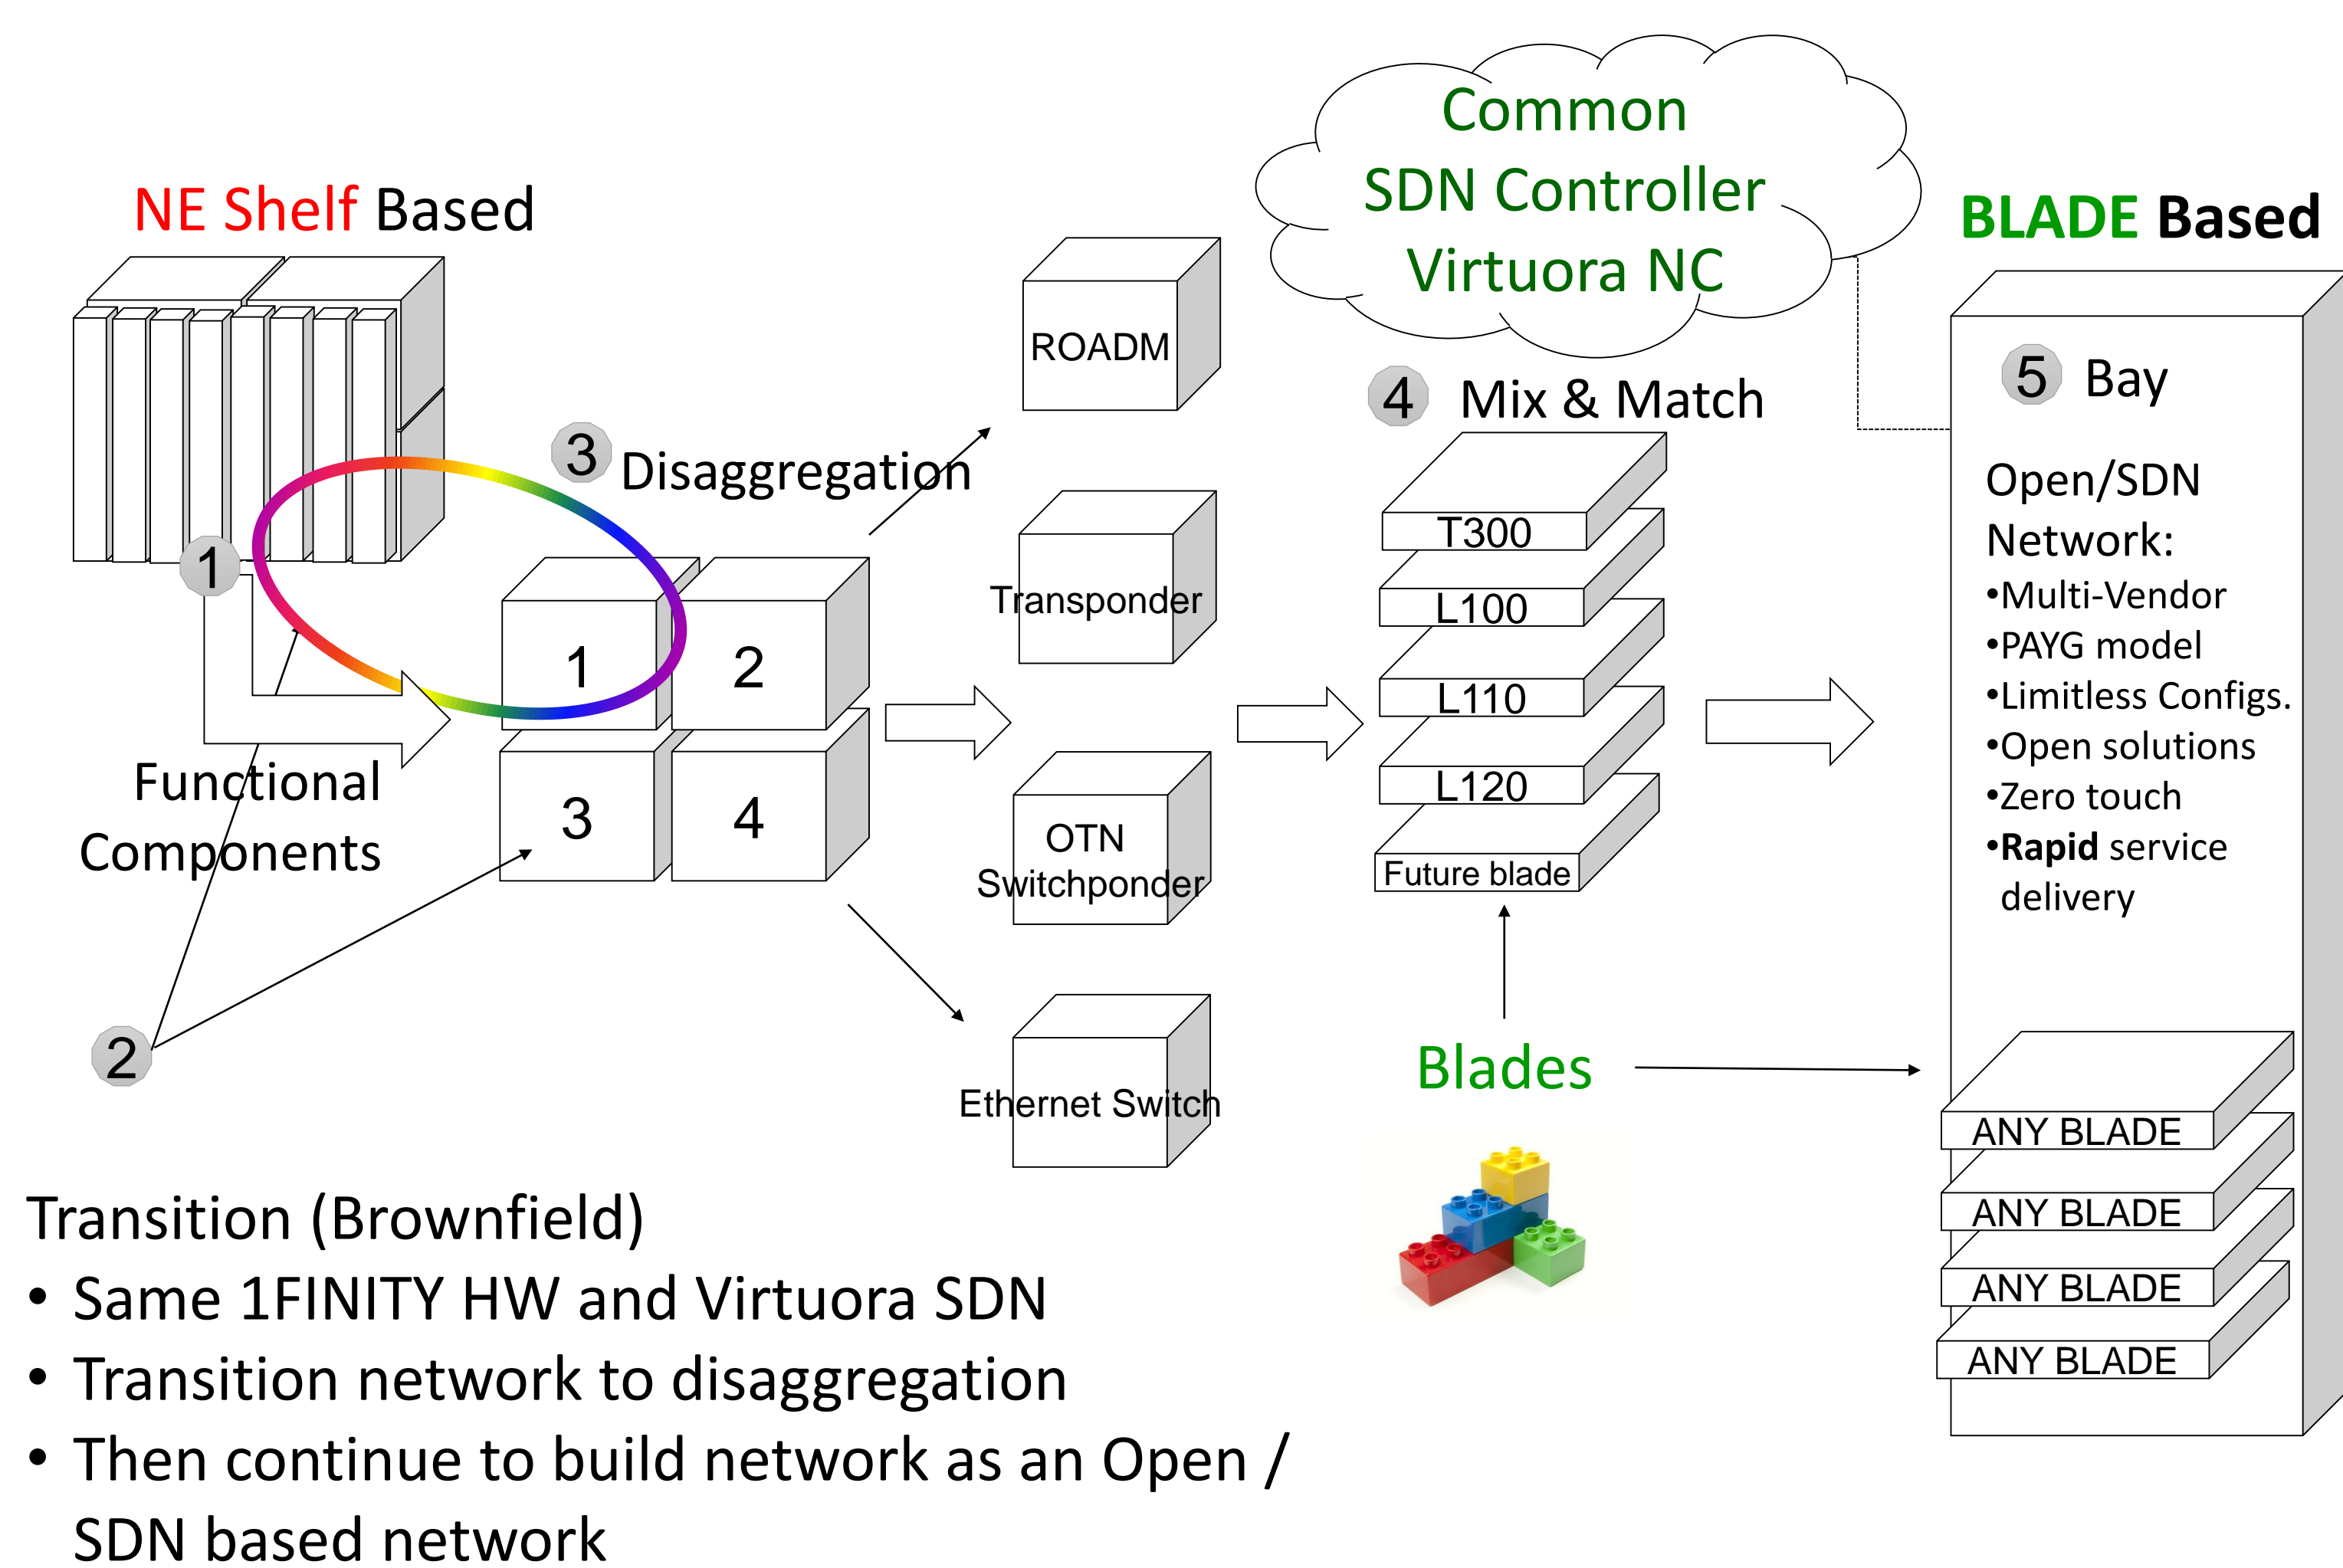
NE Shelf Based

Common SDN Controller Virtuora NC

BLADE Based

1

3 Disaggregation

ROADM

Transponder

OTN Switchponder

Ethernet Switch

1 2 3 4

Functional Components

2

4 Mix & Match

T300

L100

L110

L120

Future blade

Blades

5 Bay

Open/SDN Network:
•Multi-Vendor
•PAYG model
•Limitless Configs.
•Open solutions
•Zero touch
•**Rapid** service delivery

ANY BLADE
ANY BLADE
ANY BLADE
ANY BLADE

Transition (Brownfield)
• Same 1FINITY HW and Virtuora SDN
• Transition network to disaggregation
• Then continue to build network as an Open / SDN based network